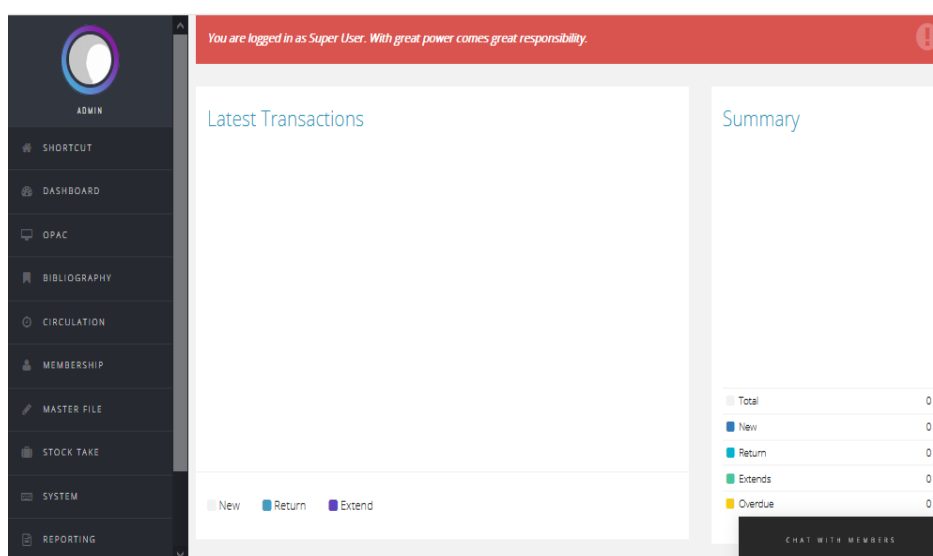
ADMIN

SHORTCUT

DASHBOARD

OPAC

BIBLIOGRAPHY

CIRCULATION

MEMBERSHIP

MASTER FILE

STOCK TAKE

SYSTEM

REPORTING

You are logged in as Super User. With great power comes great responsibility.

Latest Transactions

New Return Extend

Summary

| Total | 0 |
|---|---|
| New | 0 |
| Return | 0 |
| Extends | 0 |
| Overdue | 0 |

CHAT WITH MEMBERS